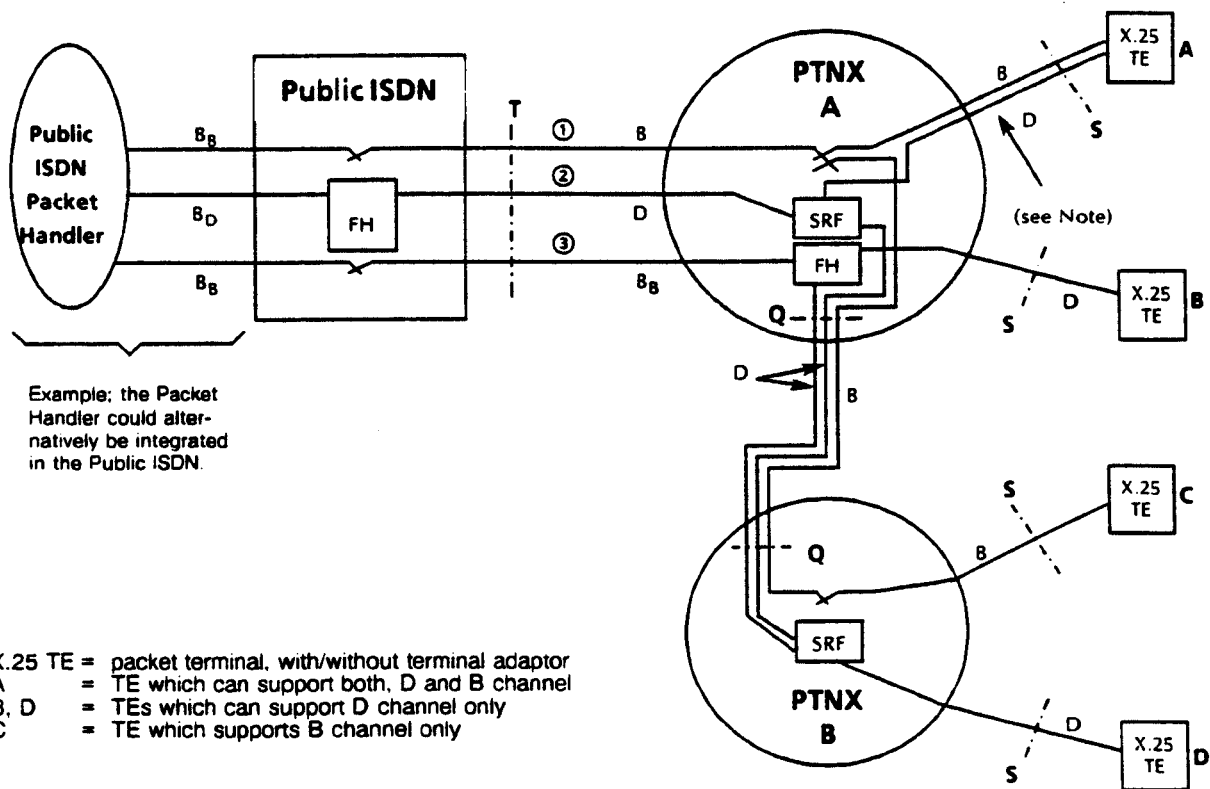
Public ISDN Packet Handler

Public ISDN

$B_B$

$B_D$

$B_B$

FH

T

① B

② D

③ $B_B$

PTNX A

SRF

FH

X.25 TE A

B

D

(see Note)

S

S

D

X.25 TE B

Q

D

B

Example; the Packet Handler could alternatively be integrated in the Public ISDN.

X.25 TE C

S

B

Q

SRF

PTNX B

D

S

X.25 TE D

X.25 TE = packet terminal, with/without terminal adaptor
A = TE which can support both, D and B channel
B, D = TEs which can support D channel only
C = TE which supports B channel only